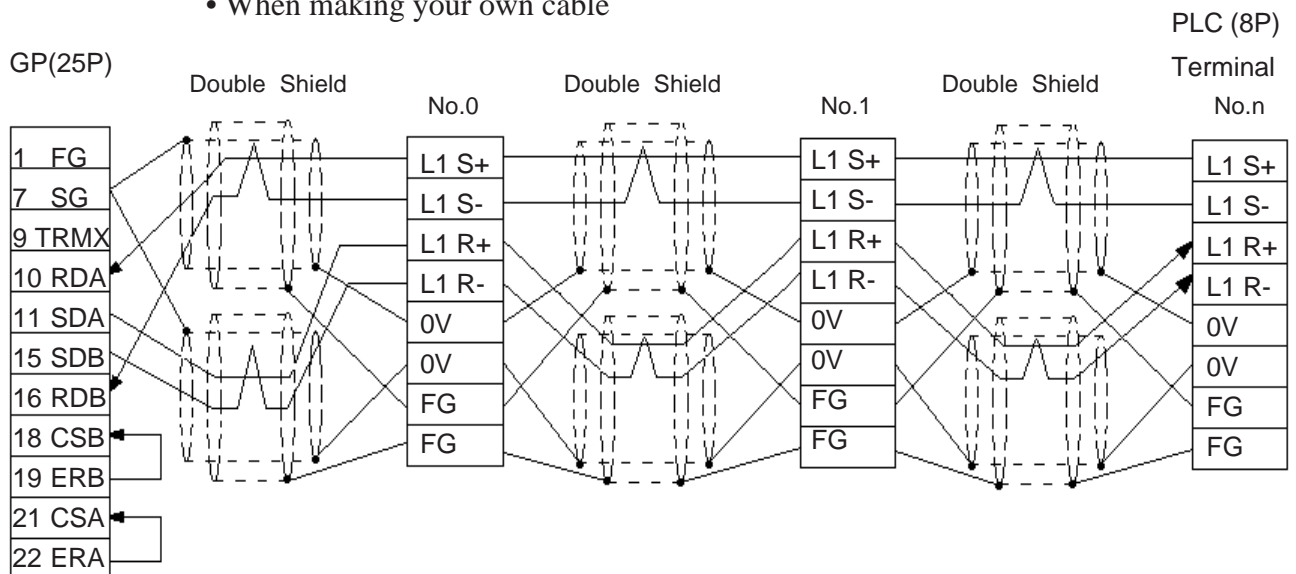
• When making your own cable

GP(25P)

Double Shield

No.0

Double Shield

No.1

Double Shield

PLC (8P) Terminal No.n

1 FG
7 SG
9 TRMX
10 RDA
11 SDA
15 SDB
16 RDB
18 CSB
19 ERB
21 CSA
22 ERA

L1 S+
L1 S-
L1 R+
L1 R-
0V
0V
FG
FG

L1 S+
L1 S-
L1 R+
L1 R-
0V
0V
FG
FG

L1 S+
L1 S-
L1 R+
L1 R-
0V
0V
FG
FG